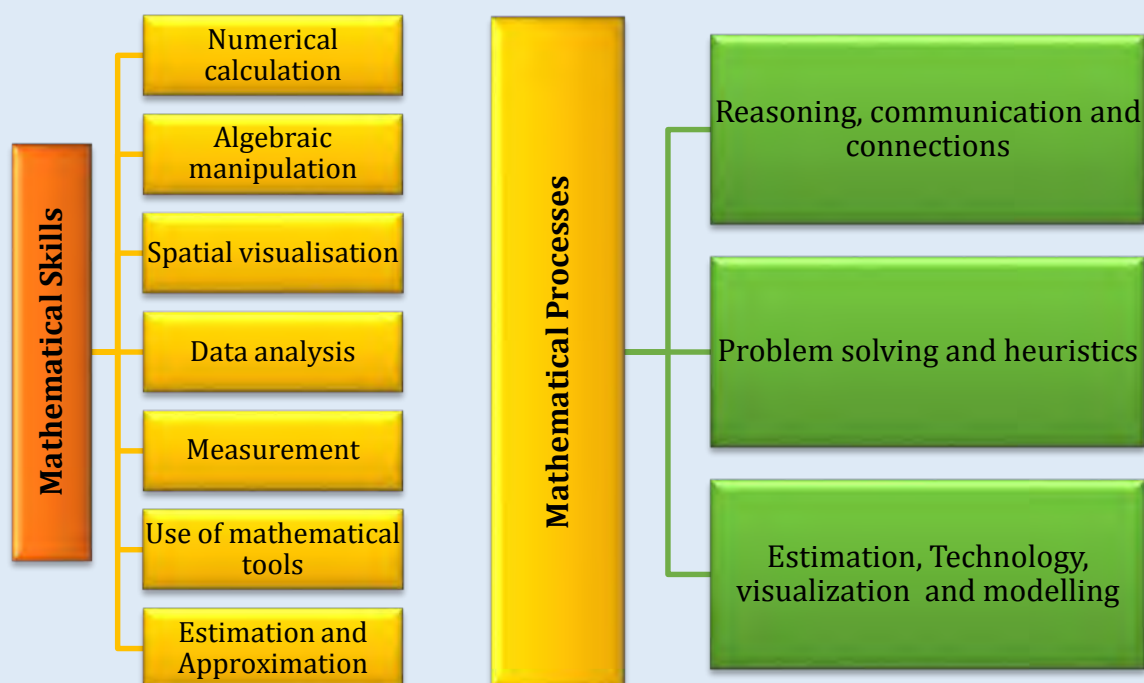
Mathematical Skills

Numerical calculation

Algebraic manipulation

Spatial visualisation

Data analysis

Measurement

Use of mathematical tools

Estimation and Approximation

Mathematical Processes

Reasoning, communication and connections

Problem solving and heuristics

Estimation, Technology, visualization and modelling